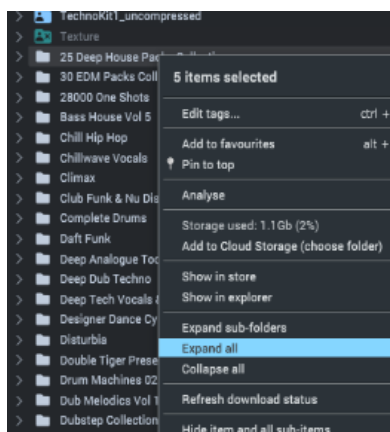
TechnoKit1_uncompressed
Texture
25 Deep House Pac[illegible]
30 EDM Packs Coll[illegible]
28000 One Shots
Bass House Vol 5
Chill Hip Hop
Chillwave Vocals
Climax
Club Funk & Nu Dis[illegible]
Complete Drums
Daft Funk
Deep Analogue Too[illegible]
Deep Dub Techno
Deep Tech Vocals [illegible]
Designer Dance Cy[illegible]
Disturbia
Double Tiger Prese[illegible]
Drum Machines 02
Dub Melodics Vol 1
Dubstep Collection

5 items selected
Edit tags... ctrl +
Add to favourites alt +
Pin to top
Analyse
Storage used: 1.1Gb (2%)
Add to Cloud Storage (choose folder)
Show in store
Show in explorer
Expand sub-folders
Expand all
Collapse all
Refresh download status
Hide item and all sub-items